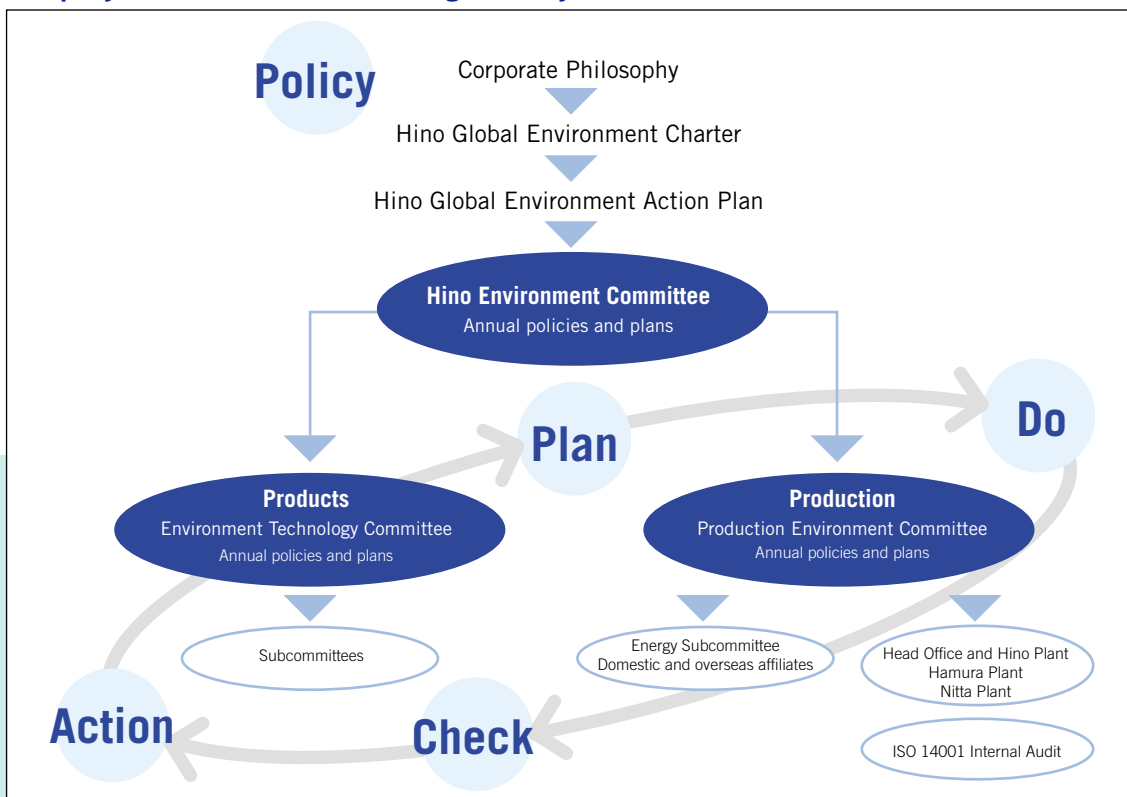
Policy

Corporate Philosophy

Hino Global Environment Charter

Hino Global Environment Action Plan

Hino Environment Committee
Annual policies and plans

Plan

Do

Products
Environment Technology Committee
Annual policies and plans

Production
Production Environment Committee
Annual policies and plans

Subcommittees

Energy Subcommittee
Domestic and overseas affiliates

Head Office and Hino Plant
Hamura Plant
Nitta Plant

ISO 14001 Internal Audit

Action

Check